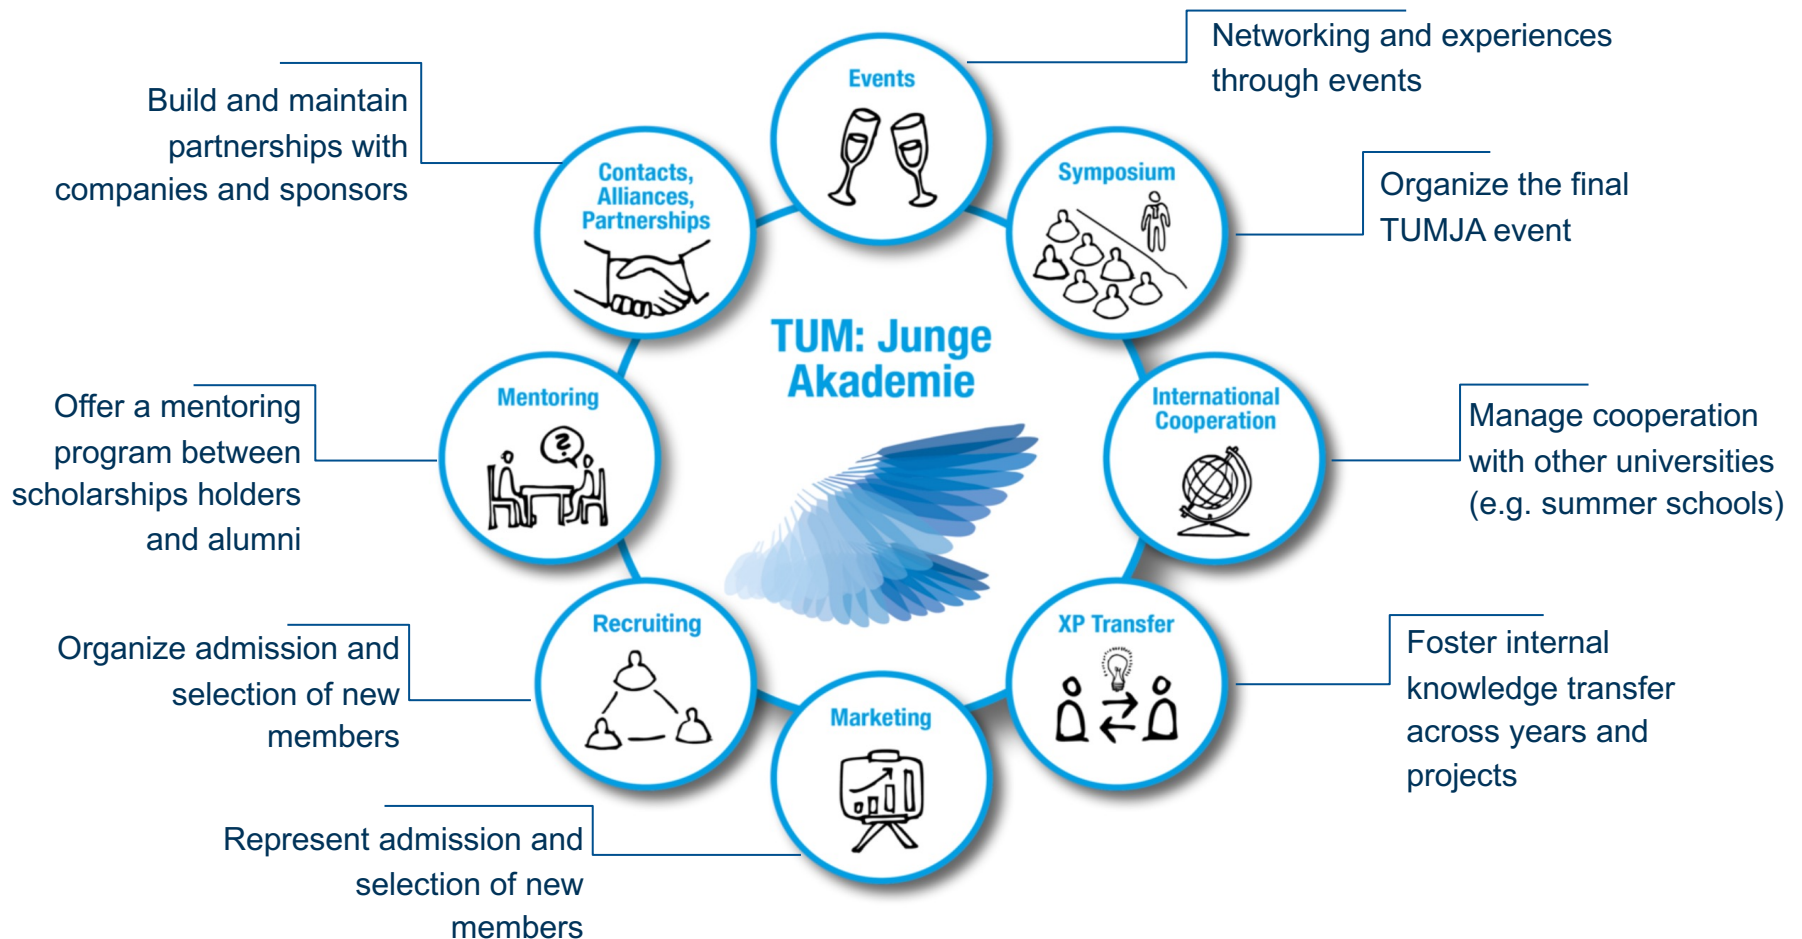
Networking and experiences through events

Build and maintain partnerships with companies and sponsors

Events

Contacts, Alliances, Partnerships

Symposium

Organize the final TUMJA event

TUM: Junge Akademie

Offer a mentoring program between scholarships holders and alumni

Mentoring

International Cooperation

Manage cooperation with other universities (e.g. summer schools)

Recruiting

XP Transfer

Organize admission and selection of new members

Foster internal knowledge transfer across years and projects

Marketing

Represent admission and selection of new members